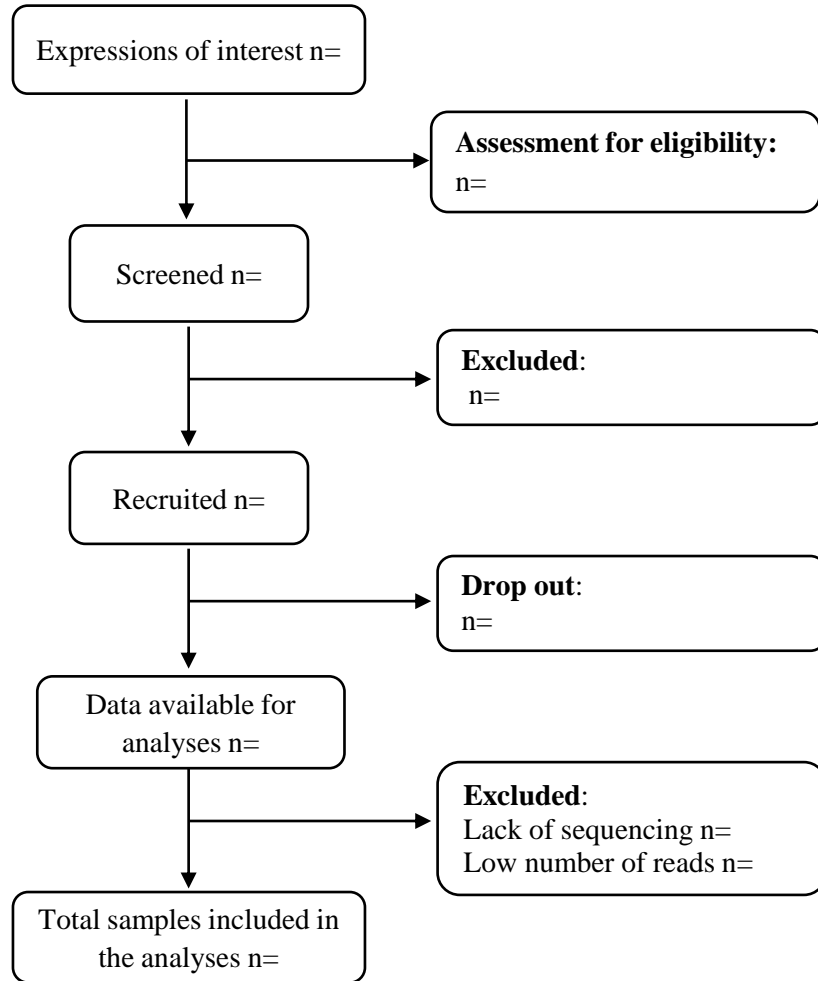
Expressions of interest n=

**Assessment for eligibility:**
n=

Screened n=

**Excluded**:
n=

Recruited n=

**Drop out**:
n=

Data available for analyses n=

**Excluded**:
Lack of sequencing n=
Low number of reads n=

Total samples included in the analyses n=